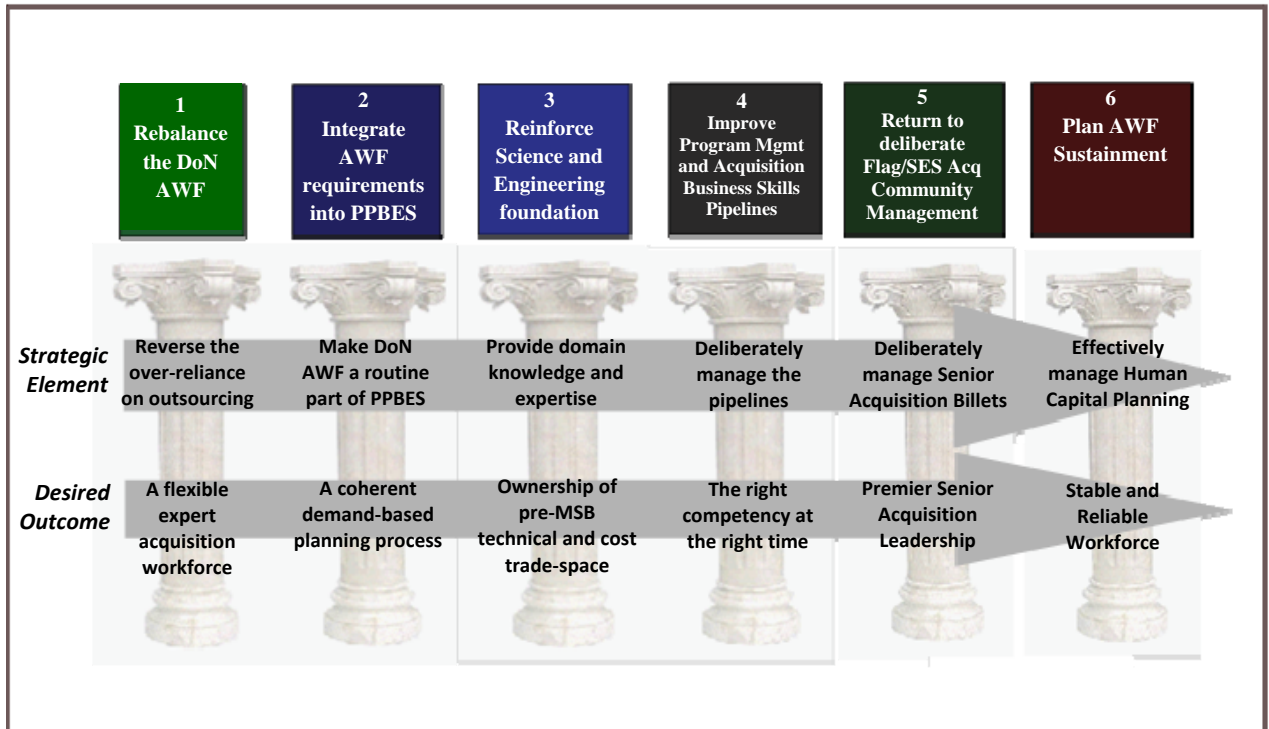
1
Rebalance the DoN AWF

2
Integrate AWF requirements into PPBES

3
Reinforce Science and Engineering foundation

4
Improve Program Mgmt and Acquisition Business Skills Pipelines

5
Return to deliberate Flag/SES Acq Community Management

6
Plan AWF Sustainment

Strategic Element

Reverse the over-reliance on outsourcing

Make DoN AWF a routine part of PPBES

Provide domain knowledge and expertise

Deliberately manage the pipelines

Deliberately manage Senior Acquisition Billets

Effectively manage Human Capital Planning

Desired Outcome

A flexible expert acquisition workforce

A coherent demand-based planning process

Ownership of pre-MSB technical and cost trade-space

The right competency at the right time

Premier Senior Acquisition Leadership

Stable and Reliable Workforce